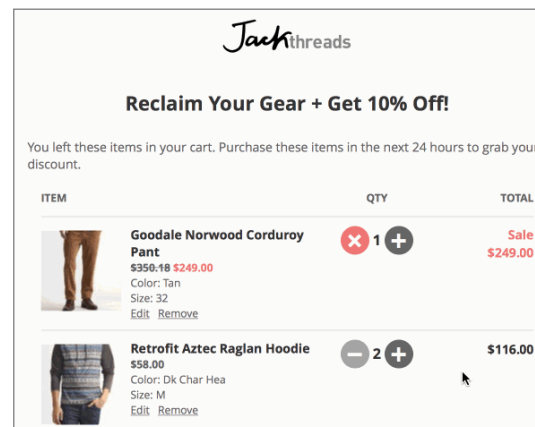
Jackthreads

Reclaim Your Gear + Get 10% Off!

You left these items in your cart. Purchase these items in the next 24 hours to grab your discount.

| ITEM | QTY | TOTAL |
|---|---|---|
| Goodale Norwood Corduroy Pant ~~\$350.18~~ \$249.00 Color: Tan Size: 32 Edit Remove | 1 | Sale \$249.00 |
| Retrofit Aztec Raglan Hoodie \$58.00 Color: Dk Char Hea Size: M Edit Remove | 2 | \$116.00 |